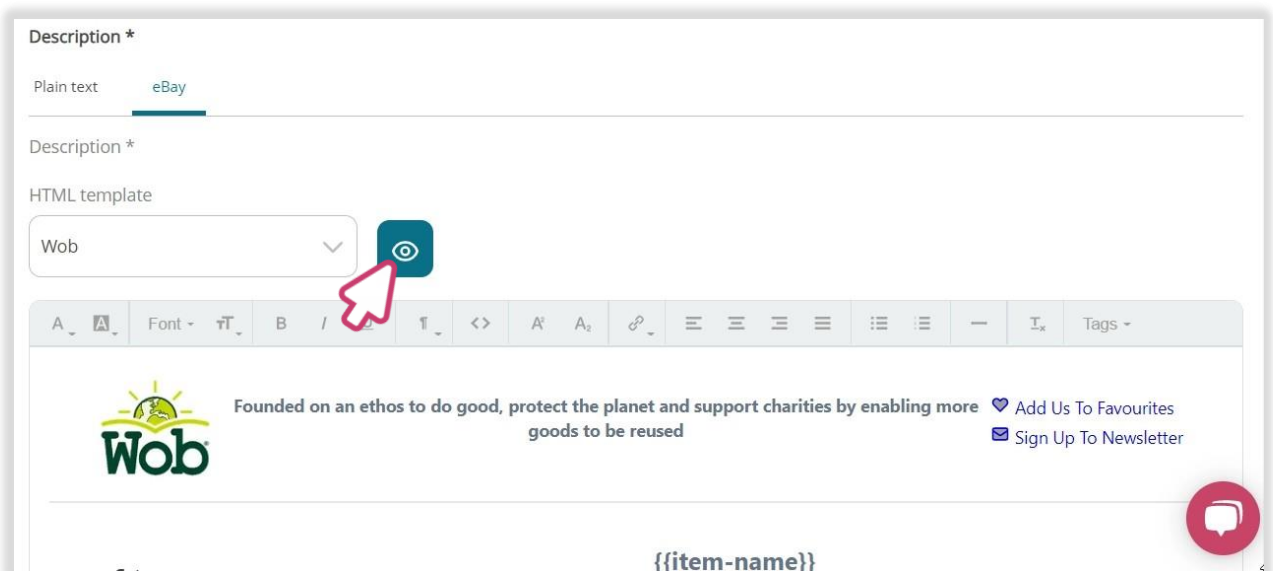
Description *

Plain text eBay

Description *

HTML template

Wob

A A Font T B I ¶ <> A A Tags

Wob

Founded on an ethos to do good, protect the planet and support charities by enabling more goods to be reused

Add Us To Favourites

Sign Up To Newsletter

{{item-name}}